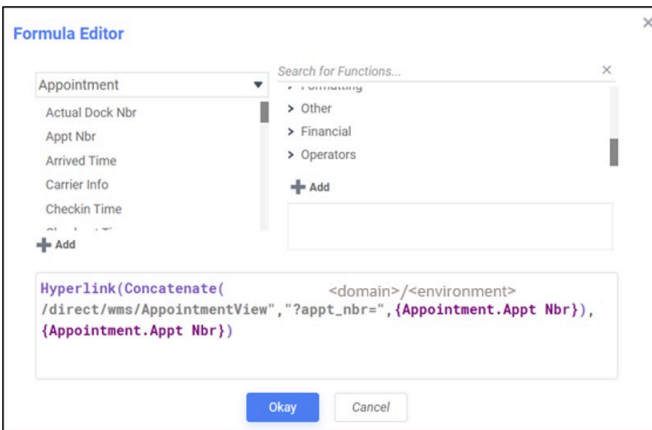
Formula Editor

×

Appointment ▼

Actual Dock Nbr
Appt Nbr
Arrived Time
Carrier Info
Checkin Time
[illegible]

+ Add

Search for Functions... ×

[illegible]
> Other
> Financial
> Operators

+ Add

Hyperlink(Concatenate( <domain>/<environment> /direct/wms/AppointmentView","?appt_nbr=",{Appointment.Appt Nbr}), {Appointment.Appt Nbr})

Okay Cancel